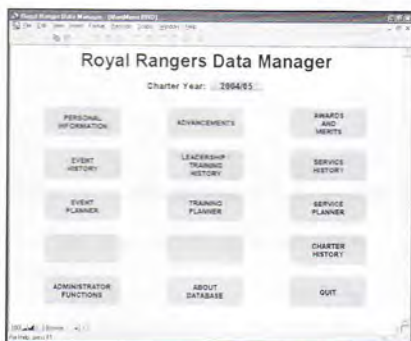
Royal Rangers Data Manager

Charter Year: 2004/05

PERSONAL INFORMATION

ADVANCEMENTS

AWARDS AND MERITS

EVENT HISTORY

LEADERSHIP TRAINING HISTORY

SERVICE HISTORY

EVENT PLANNER

TRAINING PLANNER

SERVICE PLANNER

CHARTER HISTORY

ADMINISTRATOR FUNCTIONS

ABOUT DATABASE

QUIT